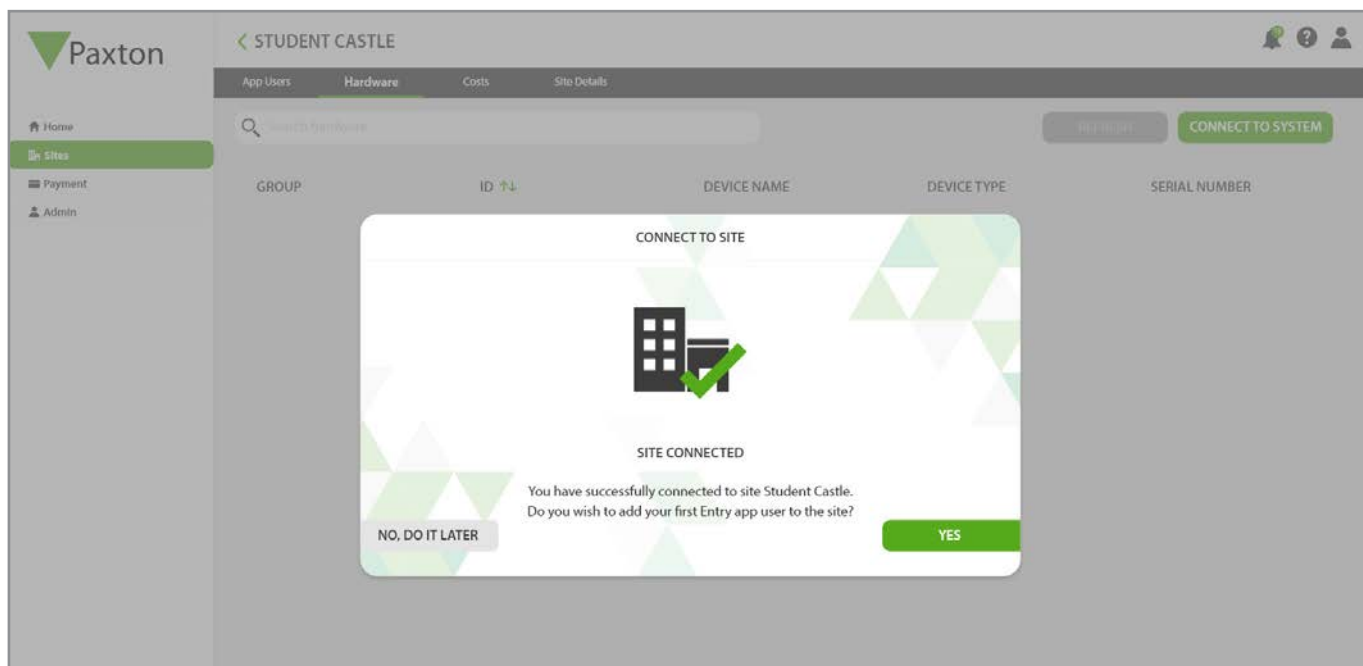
Paxton

< STUDENT CASTLE

App Users Hardware Costs Site Details

Home
Sites
Payment
Admin

Search hardware

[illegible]

CONNECT TO SYSTEM

GROUP ID ⇅ DEVICE NAME DEVICE TYPE SERIAL NUMBER

CONNECT TO SITE

SITE CONNECTED

You have successfully connected to site Student Castle.
Do you wish to add your first Entry app user to the site?

NO, DO IT LATER

YES